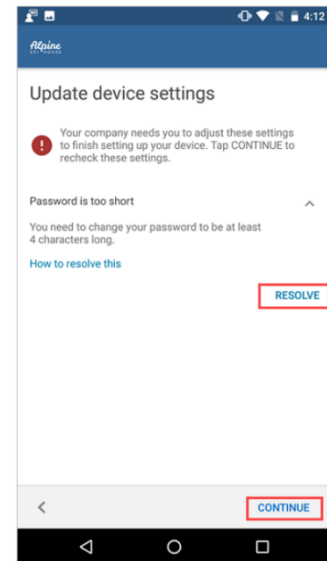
4:12

Alpine

Update device settings

Your company needs you to adjust these settings to finish setting up your device. Tap CONTINUE to recheck these settings.

Password is too short

You need to change your password to be at least 4 characters long.

How to resolve this

RESOLVE

CONTINUE